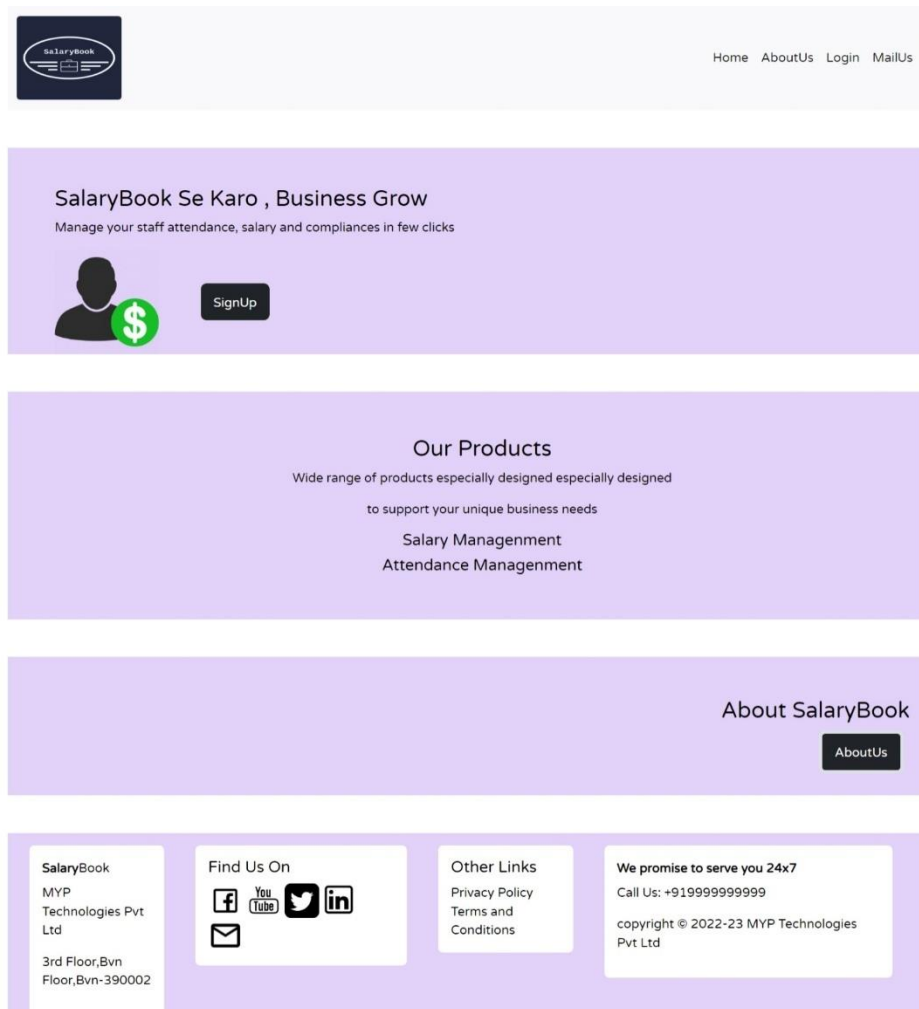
SalaryBook

Home AboutUs Login MailUs

SalaryBook Se Karo , Business Grow

Manage your staff attendance, salary and compliances in few clicks

SignUp

Our Products

Wide range of products especially designed especially designed

to support your unique business needs

Salary Managenment

Attendance Managenment

About SalaryBook

AboutUs

SalaryBook

MYP Technologies Pvt Ltd

3rd Floor,Bvn Floor,Bvn-390002

Find Us On

You Tube

Other Links

Privacy Policy

Terms and Conditions

We promise to serve you 24x7

Call Us: +919999999999

copyright © 2022-23 MYP Technologies Pvt Ltd